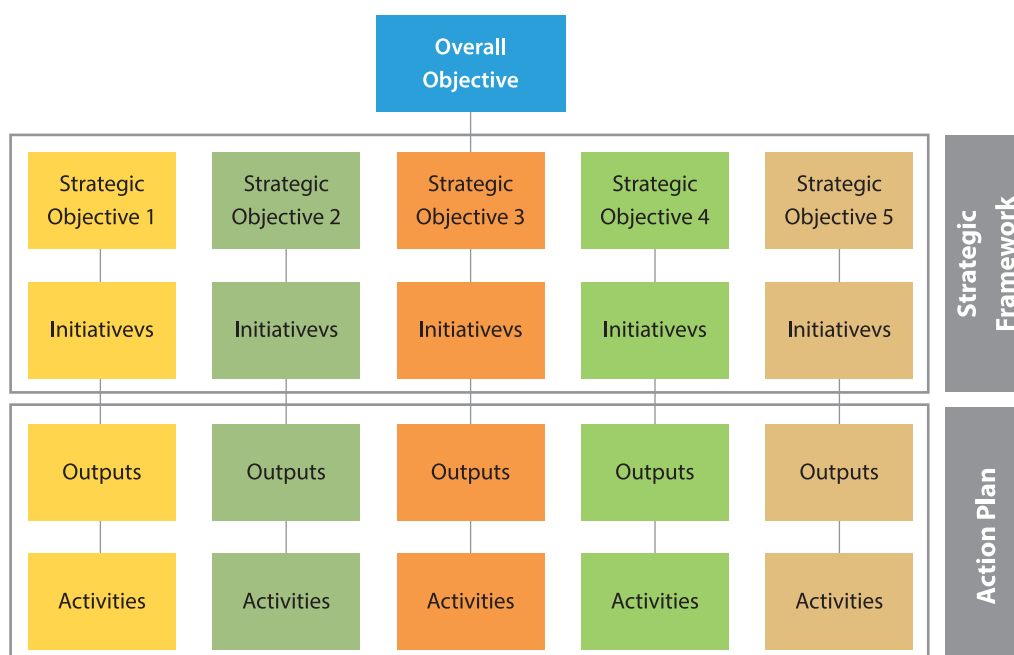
Overall Objective

Strategic Objective 1

Strategic Objective 2

Strategic Objective 3

Strategic Objective 4

Strategic Objective 5

Initiativevs

Initiativevs

Initiativevs

Initiativevs

Initiativevs

Strategic Framework

Outputs

Outputs

Outputs

Outputs

Outputs

Activities

Activities

Activities

Activities

Activities

Action Plan